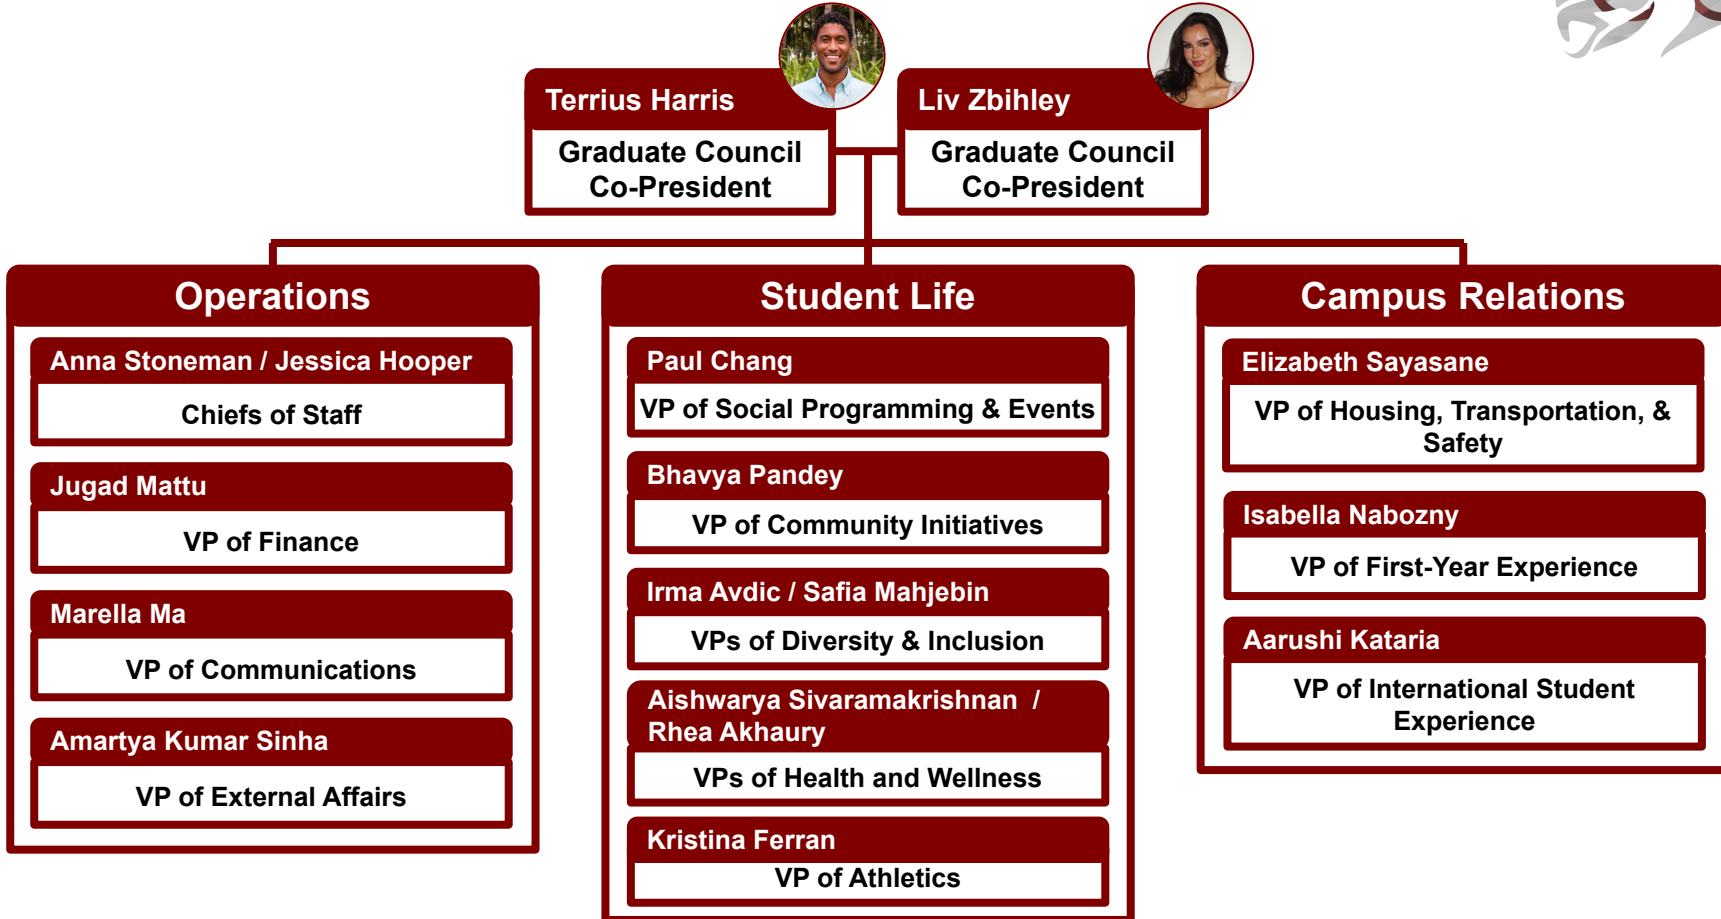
Terrius Harris

Graduate Council Co-President

Liv Zbihley

Graduate Council Co-President

Operations

Anna Stoneman / Jessica Hooper

Chiefs of Staff

Jugad Mattu

VP of Finance

Marella Ma

VP of Communications

Amartya Kumar Sinha

VP of External Affairs

Student Life

Paul Chang

VP of Social Programming & Events

Bhavya Pandey

VP of Community Initiatives

Irma Avdic / Safia Mahjebin

VPs of Diversity & Inclusion

Aishwarya Sivaramakrishnan / Rhea Akhaury

VPs of Health and Wellness

Kristina Ferran

VP of Athletics

Campus Relations

Elizabeth Sayasane

VP of Housing, Transportation, & Safety

Isabella Nabozny

VP of First-Year Experience

Aarushi Kataria

VP of International Student Experience